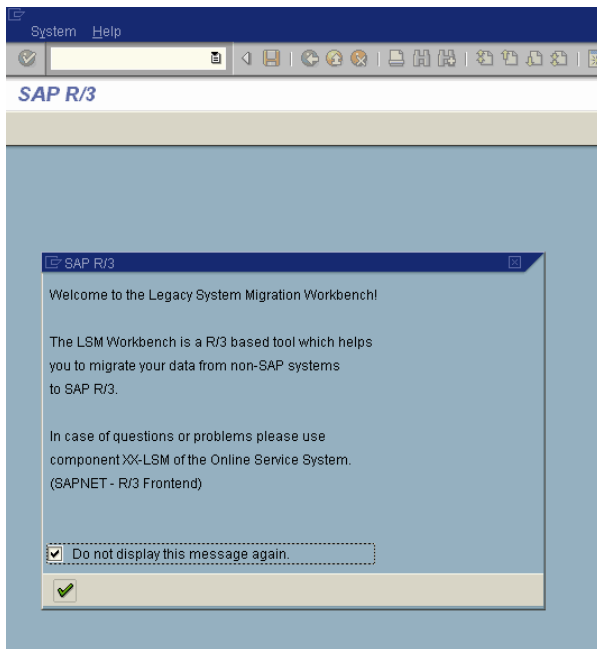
System Help

SAP R/3

SAP R/3

Welcome to the Legacy System Migration Workbench!

The LSM Workbench is a R/3 based tool which helps you to migrate your data from non-SAP systems to SAP R/3.

In case of questions or problems please use component XX-LSM of the Online Service System. (SAPNET - R/3 Frontend)

Do not display this message again.